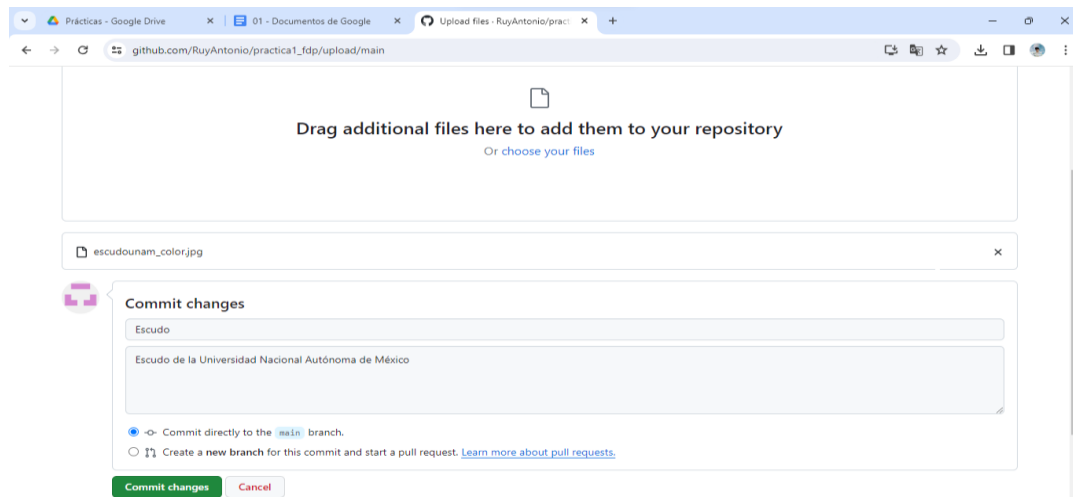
Prácticas - Google Drive
01 - Documentos de Google
Upload files · RuyAntonio/practi
github.com/RuyAntonio/practica1_fdp/upload/main

Drag additional files here to add them to your repository
Or choose your files

escudounam_color.jpg

Commit changes
Escudo
Escudo de la Universidad Nacional Autónoma de México

Commit directly to the main branch.
Create a new branch for this commit and start a pull request. Learn more about pull requests.

Commit changes
Cancel